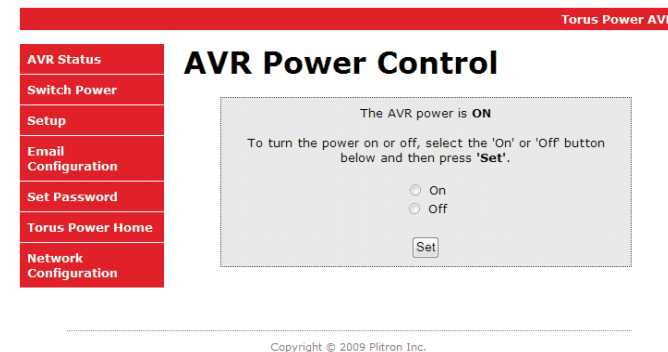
Torus Power AVI

AVR Status

Switch Power

Setup

Email Configuration

Set Password

Torus Power Home

Network Configuration

AVR Power Control

The AVR power is **ON**

To turn the power on or off, select the 'On' or 'Off' button below and then press **'Set'**.

On

Off

Set

Copyright © 2009 Plitron Inc.